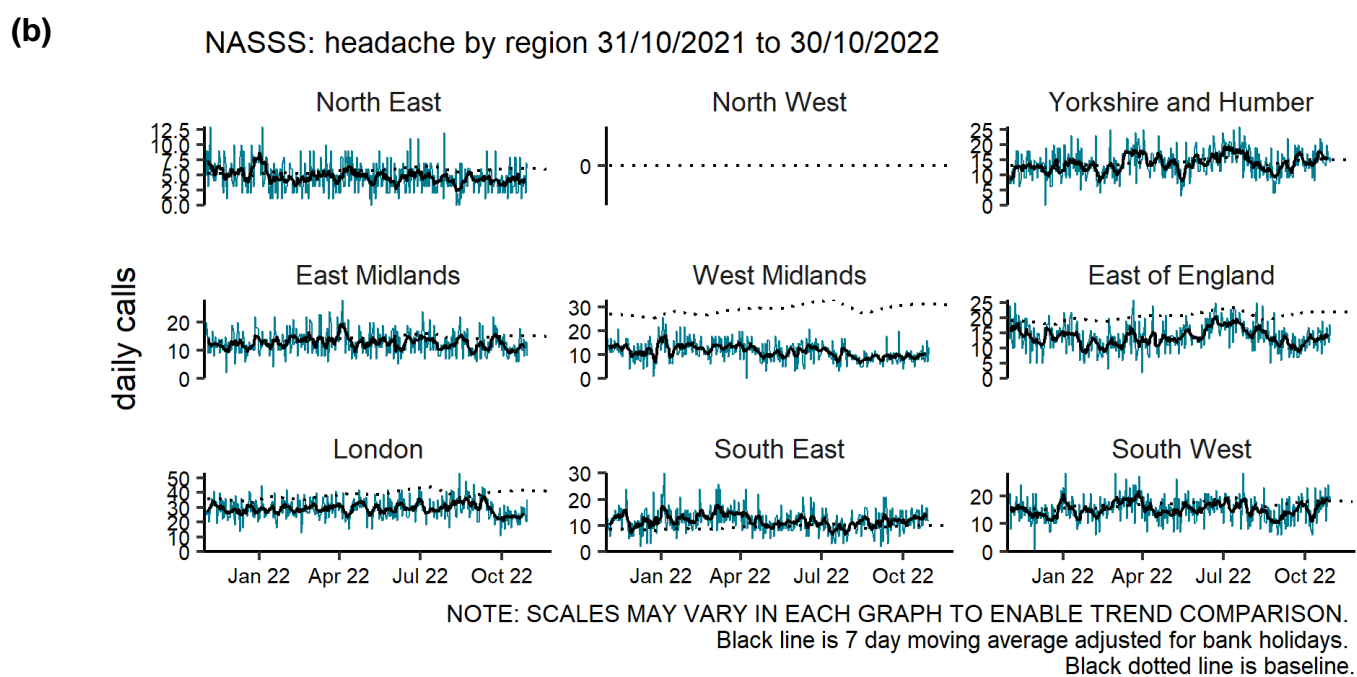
(b)

NASSS: headache by region 31/10/2021 to 30/10/2022

daily calls

North East

12.5
10.0
7.5
5.0
2.5
0.0

North West

0

Yorkshire and Humber

25
20
15
10
5
0

East Midlands

20
10
0

West Midlands

30
20
10
0

East of England

25
20
15
10
5
0

London

50
40
30
20
10
0

Jan 22 Apr 22 Jul 22 Oct 22

South East

30
20
10
0

Jan 22 Apr 22 Jul 22 Oct 22

South West

20
10
0

Jan 22 Apr 22 Jul 22 Oct 22

NOTE: SCALES MAY VARY IN EACH GRAPH TO ENABLE TREND COMPARISON.
Black line is 7 day moving average adjusted for bank holidays.
Black dotted line is baseline.